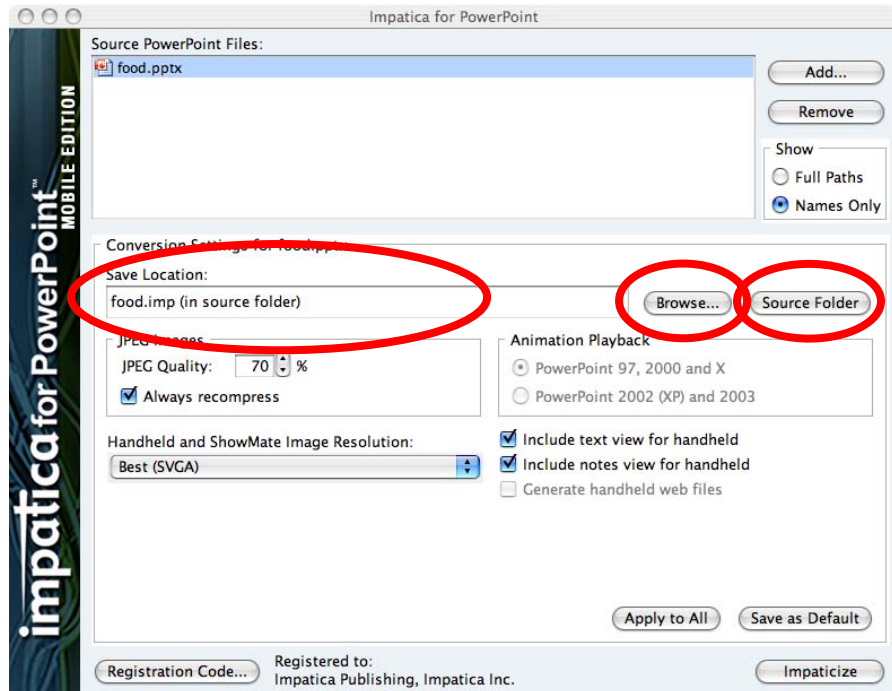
Impatica for PowerPoint

impatica for PowerPoint™ MOBILE EDITION

Source PowerPoint Files:

food.pptx

Add...

Remove

Show

Full Paths

Names Only

Conversion Settings for food.pptx

Save Location:

food.imp (in source folder)

Browse...

Source Folder

JPEG Images

JPEG Quality: 70 %

Always recompress

Animation Playback

PowerPoint 97, 2000 and X

PowerPoint 2002 (XP) and 2003

Handheld and ShowMate Image Resolution:

Best (SVGA)

Include text view for handheld

Include notes view for handheld

Generate handheld web files

Apply to All

Save as Default

Registration Code...

Registered to:
Impatica Publishing, Impatica Inc.

Impaticize